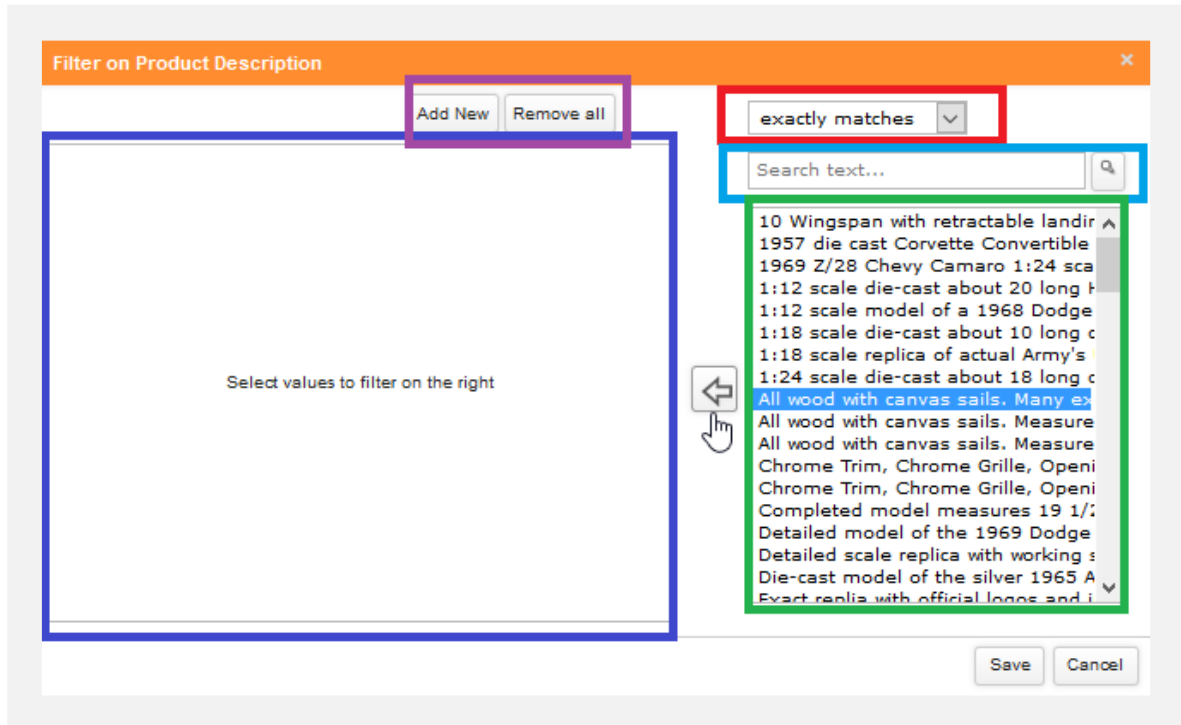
Filter on Product Description ×

Add New Remove all

exactly matches

Search text...

Select values to filter on the right

10 Wingspan with retractable landir
1957 die cast Corvette Convertible
1969 Z/28 Chevy Camaro 1:24 sca
1:12 scale die-cast about 20 long H
1:12 scale model of a 1968 Dodge
1:18 scale die-cast about 10 long c
1:18 scale replica of actual Army's
1:24 scale die-cast about 18 long c
All wood with canvas sails. Many ex
All wood with canvas sails. Measure
All wood with canvas sails. Measure
Chrome Trim, Chrome Grille, Openi
Chrome Trim, Chrome Grille, Openi
Completed model measures 19 1/
Detailed model of the 1969 Dodge
Detailed scale replica with working s
Die-cast model of the silver 1965 A
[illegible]

Save Cancel